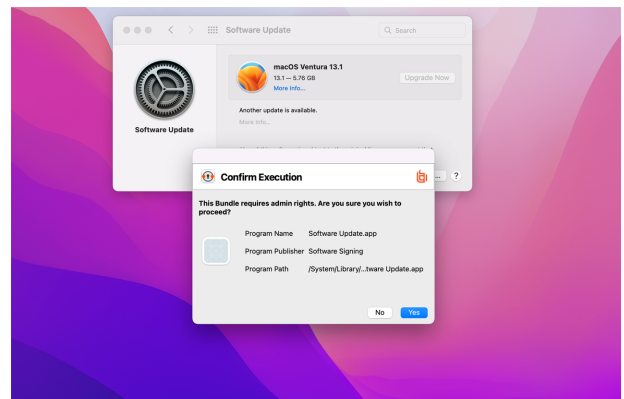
Software Update

Search

Software Update

macOS Ventura 13.1

13.1 — 5.76 GB

More Info...

Upgrade Now

Another update is available.

More Info...

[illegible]

...

?

Confirm Execution

This Bundle requires admin rights. Are you sure you wish to proceed?

Program Name Software Update.app

Program Publisher Software Signing

Program Path /System/Library/...tware Update.app

No

Yes